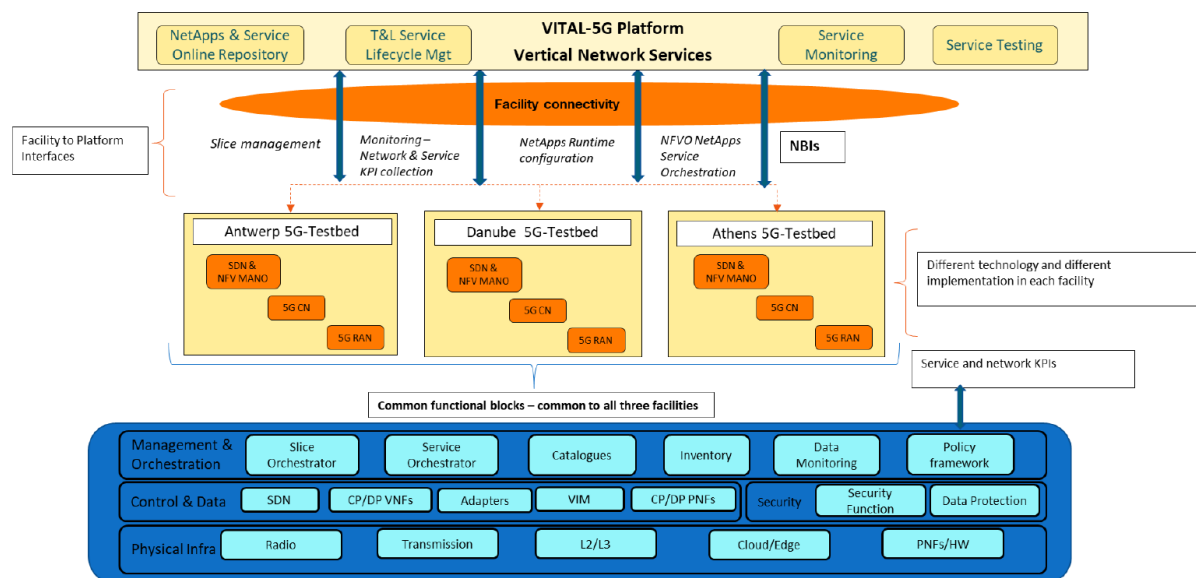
NetApps & Service Online Repository

T&L Service Lifecycle Mgt

VITAL-5G Platform

Vertical Network Services

Service Monitoring

Service Testing

Facility connectivity

Facility to Platform Interfaces

Slice management

Monitoring – Network & Service KPI collection

NetApps Runtime configuration

NFVO NetApps Service Orchestration

NBIs

Antwerp 5G-Testbed

SDN & NFV MANO

5G CN

5G RAN

Danube 5G-Testbed

SDN & NFV MANO

5G CN

5G RAN

Athens 5G-Testbed

SDN & NFV MANO

5G CN

5G RAN

Different technology and different implementation in each facility

Service and network KPIs

Common functional blocks – common to all three facilities

Management & Orchestration

Slice Orchestrator

Service Orchestrator

Catalogues

Inventory

Data Monitoring

Policy framework

Control & Data

SDN

CP/DP VNFs

Adapters

VIM

CP/DP PNFs

Security

Security Function

Data Protection

Physical Infra

Radio

Transmission

L2/L3

Cloud/Edge

PNFs/HW